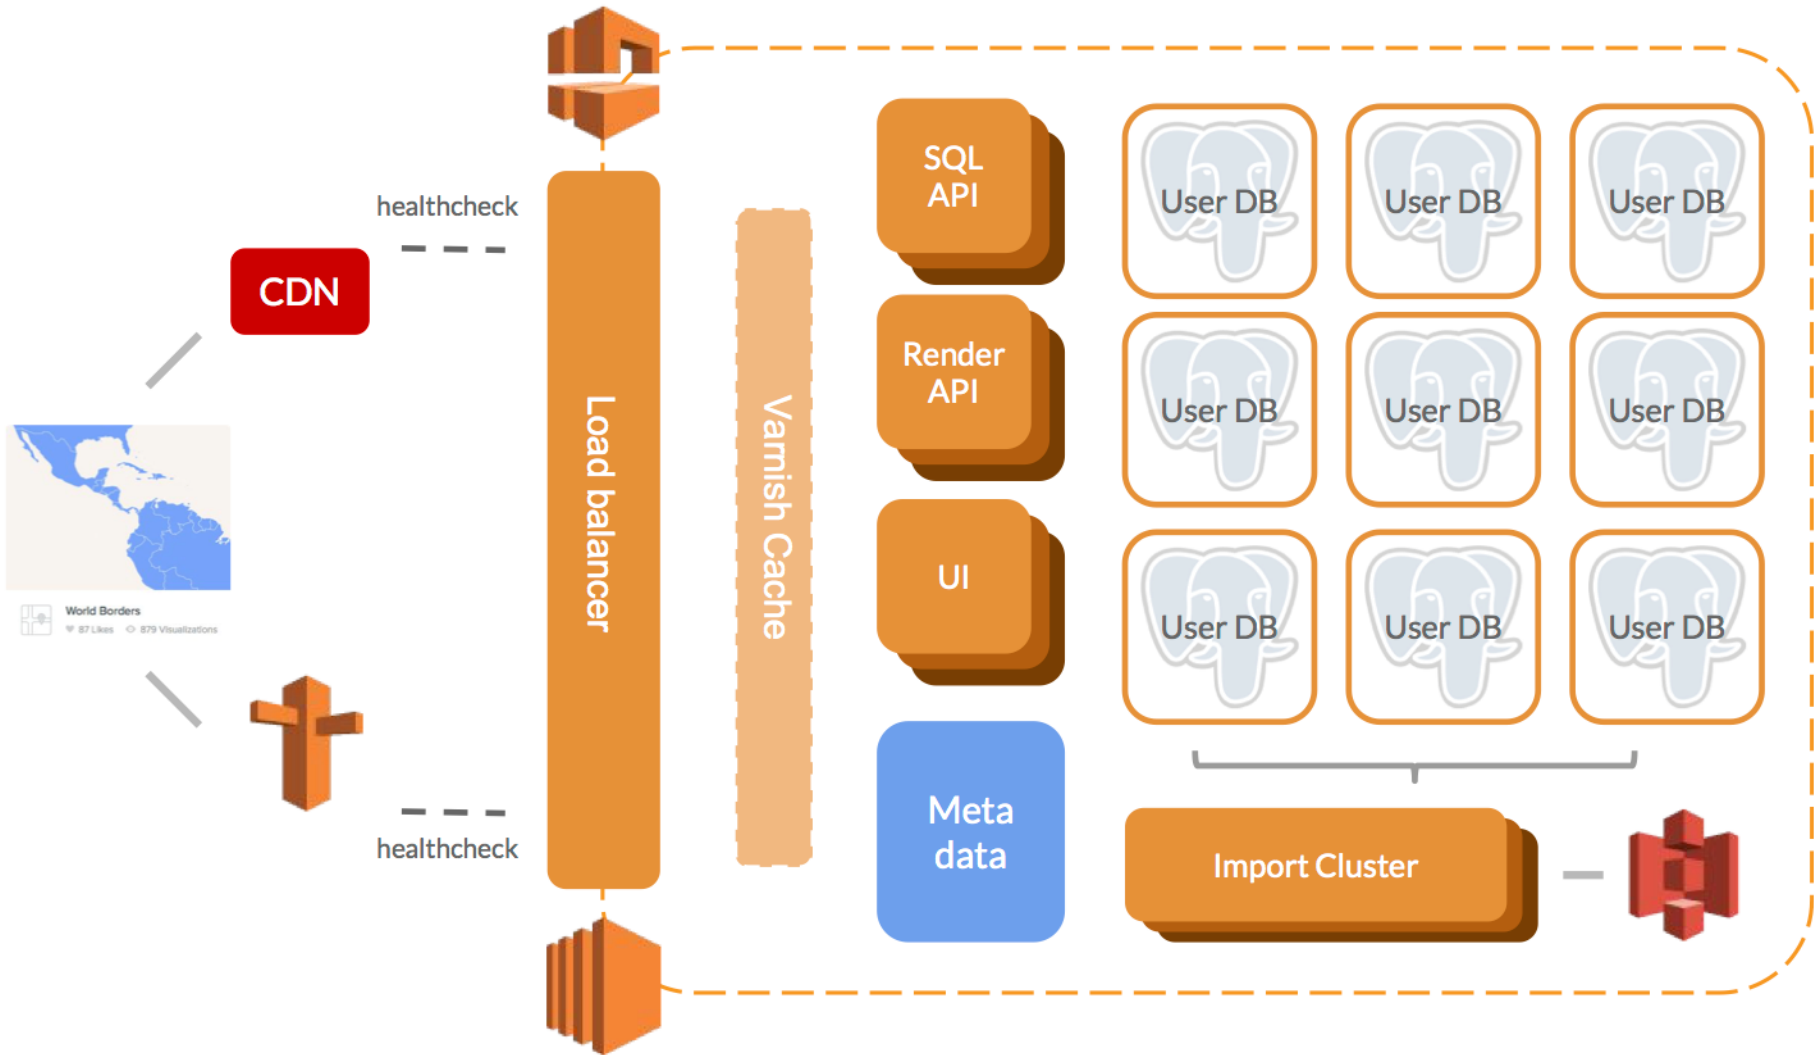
healthcheck

CDN

World Borders
87 Likes 879 Visualizations

healthcheck

Load balancer

Varnish Cache

SQL API

Render API

UI

Meta data

User DB

User DB

User DB

User DB

User DB

User DB

User DB

User DB

User DB

Import Cluster